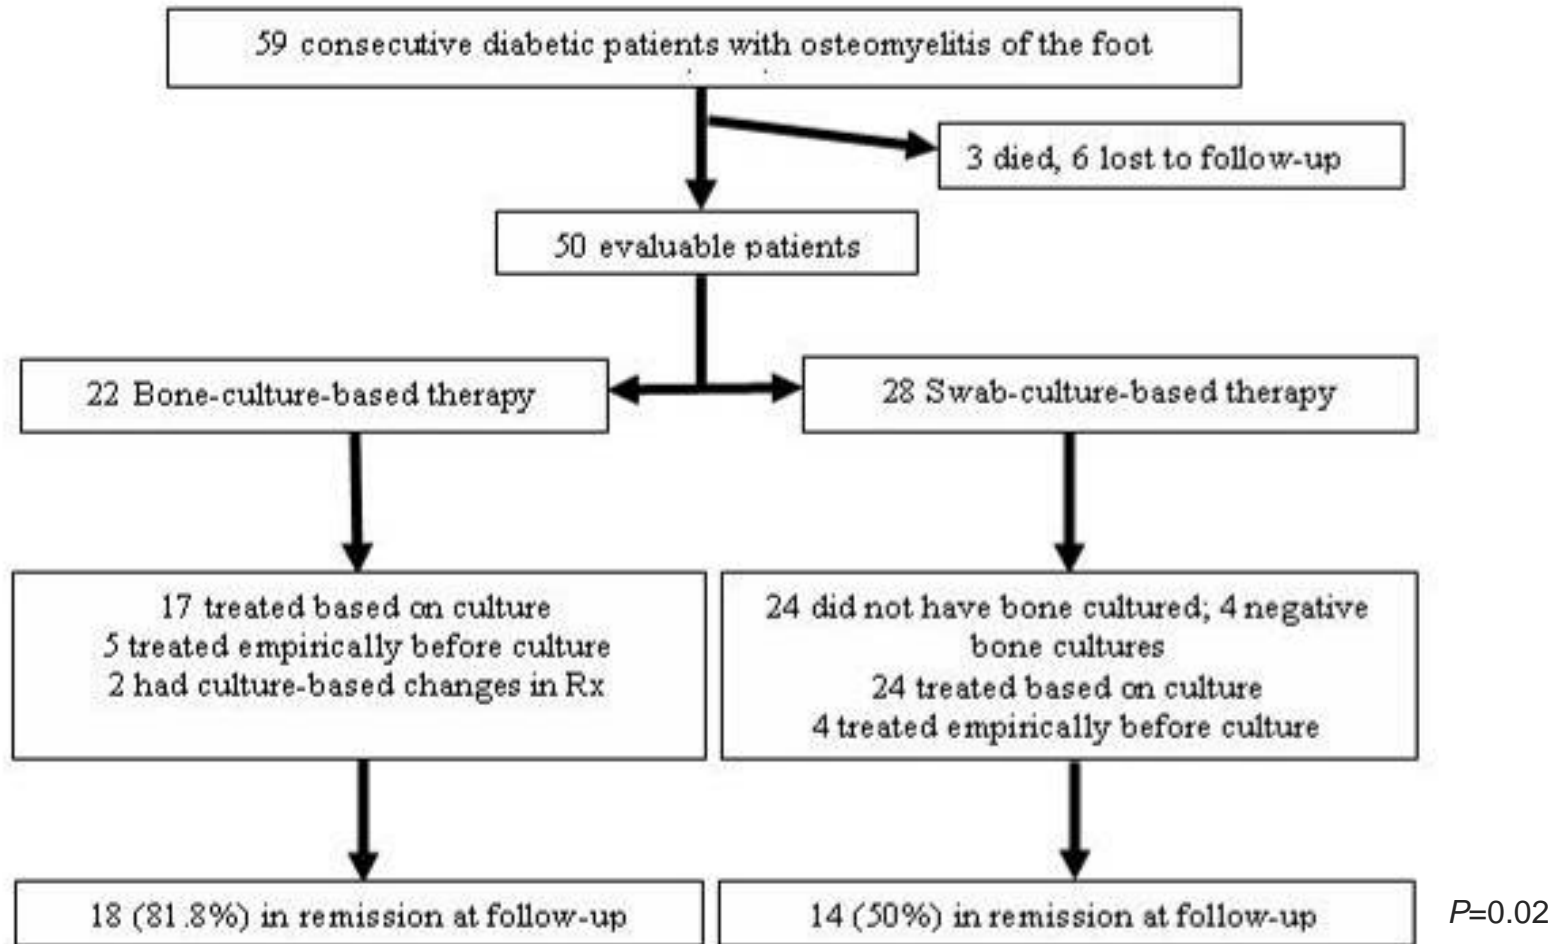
59 consecutive diabetic patients with osteomyelitis of the foot

3 died, 6 lost to follow-up

50 evaluable patients

22 Bone-culture-based therapy

28 Swab-culture-based therapy

17 treated based on culture
5 treated empirically before culture
2 had culture-based changes in Rx

24 did not have bone cultured; 4 negative bone cultures
24 treated based on culture
4 treated empirically before culture

18 (81.8%) in remission at follow-up

14 (50%) in remission at follow-up

$P$=0.02